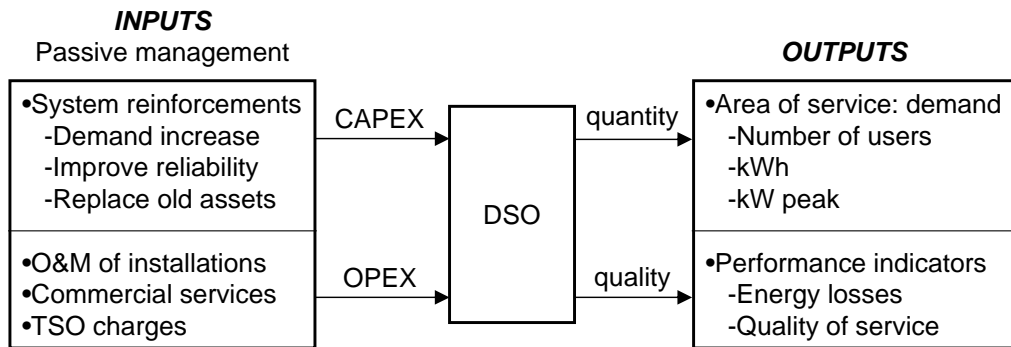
INPUTS
Passive management

OUTPUTS

•System reinforcements
-Demand increase
-Improve reliability
-Replace old assets

•O&M of installations
•Commercial services
•TSO charges

CAPEX

OPEX

DSO

quantity

quality

•Area of service: demand
-Number of users
-kWh
-kW peak

•Performance indicators
-Energy losses
-Quality of service